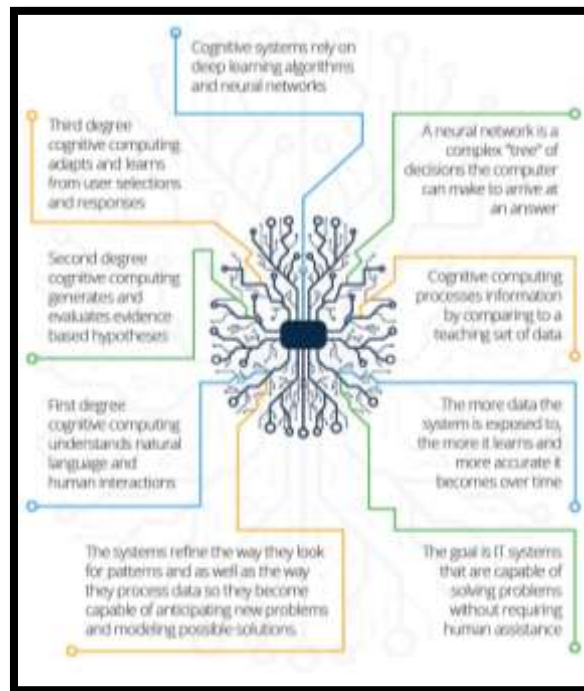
Cognitive systems rely on deep learning algorithms and neural networks

Third degree cognitive computing adapts and learns from user selections and responses

A neural network is a complex "tree" of decisions the computer can make to arrive at an answer

Second degree cognitive computing generates and evaluates evidence based hypotheses

Cognitive computing processes information by comparing to a teaching set of data

First degree cognitive computing understands natural language and human interactions

The more data the system is exposed to, the more it learns and more accurate it becomes over time

The systems refine the way they look for patterns and as well as the way they process data so they become capable of anticipating new problems and modeling possible solutions

The goal is IT systems that are capable of solving problems without requiring human assistance